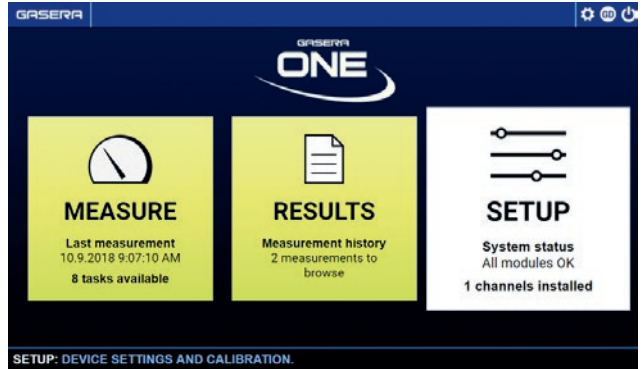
GASERA

GASERA
ONE

MEASURE
Last measurement
10.9.2018 9:07:10 AM
8 tasks available

RESULTS
Measurement history
2 measurements to browse

SETUP
System status
All modules OK
1 channels installed

SETUP: DEVICE SETTINGS AND CALIBRATION.